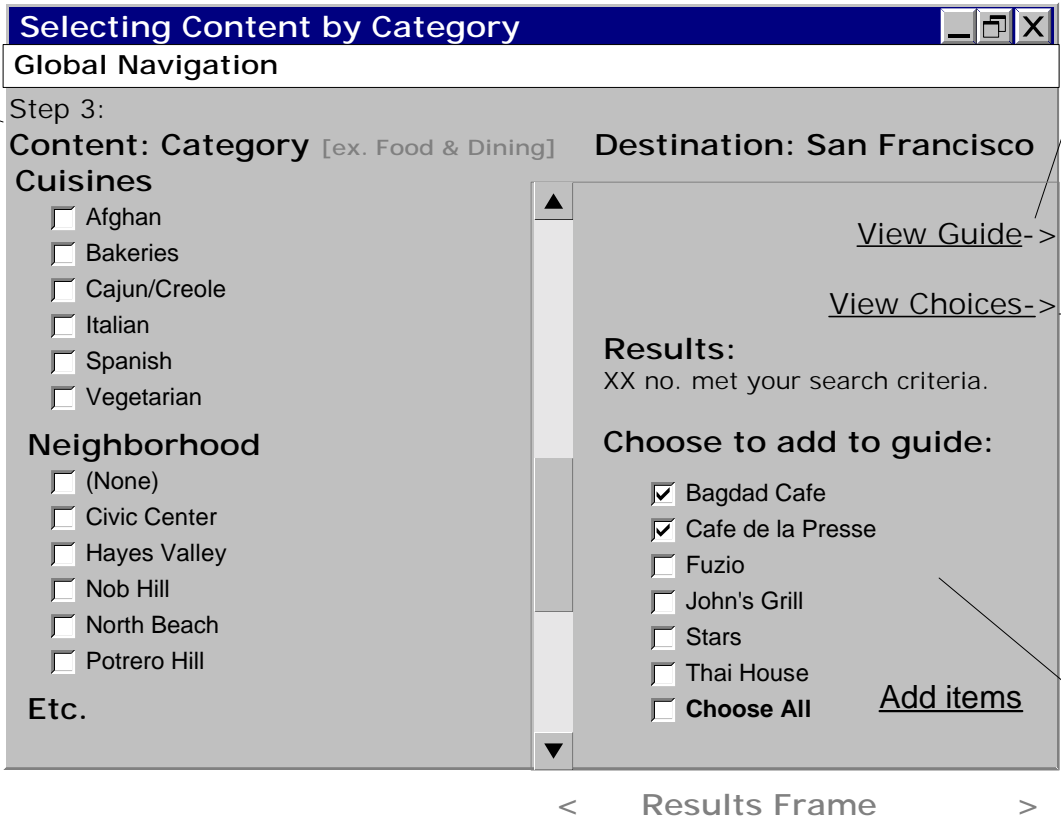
Selecting Content by Category

Global Navigation

Step 3:

Content: Category [ex. Food & Dining]

Destination: San Francisco

Cuisines

Afghan

Bakeries

Cajun/Creole

Italian

Spanish

Vegetarian

Neighborhood

(None)

Civic Center

Hayes Valley

Nob Hill

North Beach

Potrero Hill

Etc.

View Guide->

View Choices->

Results:

XX no. met your search criteria.

Choose to add to guide:

Bagdad Cafe

Cafe de la Presse

Fuzio

John's Grill

Stars

Thai House

Choose All

Add items

< Results Frame >